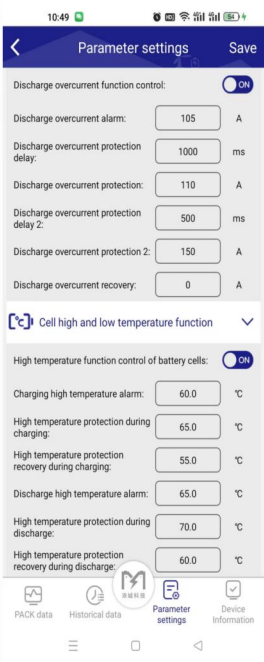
10:49

Parameter settings
Save

Discharge overcurrent function control:
ON

Discharge overcurrent alarm: 105 A

Discharge overcurrent protection delay: 1000 ms

Discharge overcurrent protection: 110 A

Discharge overcurrent protection delay 2: 500 ms

Discharge overcurrent protection 2: 150 A

Discharge overcurrent recovery: 0 A

Cell high and low temperature function

High temperature function control of battery cells:
ON

Charging high temperature alarm: 60.0 ℃

High temperature protection during charging: 65.0 ℃

High temperature protection recovery during charging: 55.0 ℃

Discharge high temperature alarm: 65.0 ℃

High temperature protection during discharge: 70.0 ℃

High temperature protection recovery during discharge: 60.0 ℃

PACK data
Historical data
Parameter settings
Device Information